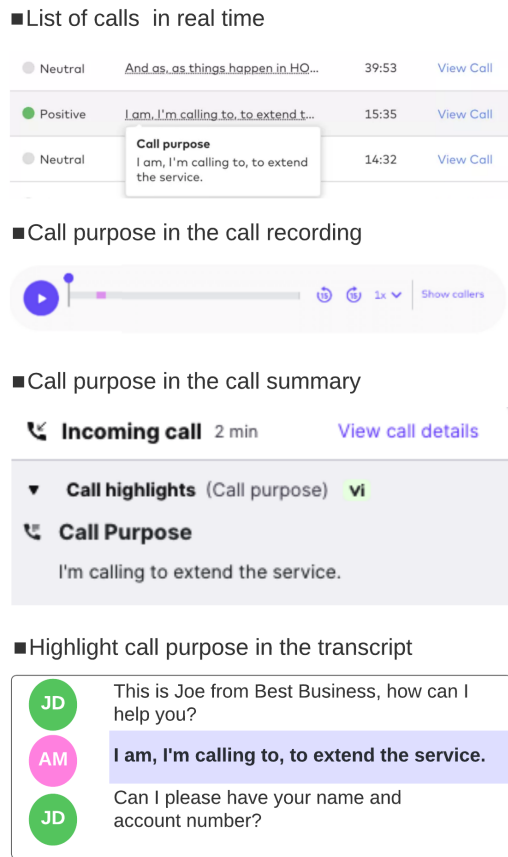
■List of calls in real time

| | | | |
|---|---|---|---|
| Neutral | And as, as things happen in HO... | 39:53 | View Call |
| Positive | I am, I'm calling to, to extend t... | 15:35 | View Call |
| Neutral | | 14:32 | View Call |

Call purpose
I am, I'm calling to, to extend the service.

■Call purpose in the call recording

15 15 1x Show callers

■Call purpose in the call summary

Incoming call 2 min View call details

Call highlights (Call purpose) vi

Call Purpose

I'm calling to extend the service.

■Highlight call purpose in the transcript

JD This is Joe from Best Business, how can I help you?

AM I am, I'm calling to, to extend the service.

JD Can I please have your name and account number?